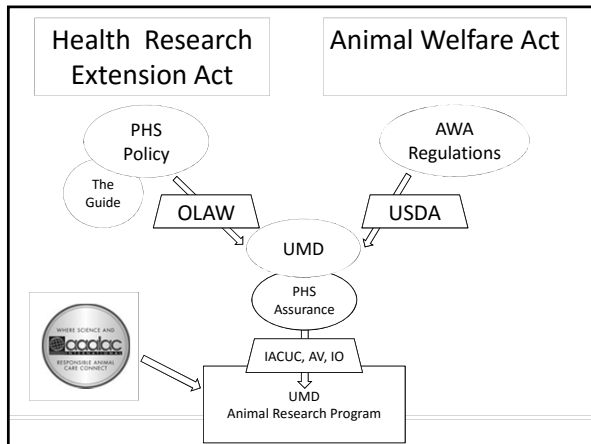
Health Research Extension Act

Animal Welfare Act

PHS Policy

The Guide

AWA Regulations

OLAW

USDA

UMD

PHS Assurance

WHERE SCIENCE AND
aaalac
INTERNATIONAL
RESPONSIBLE ANIMAL CARE CONNECT

IACUC, AV, IO

UMD
Animal Research Program